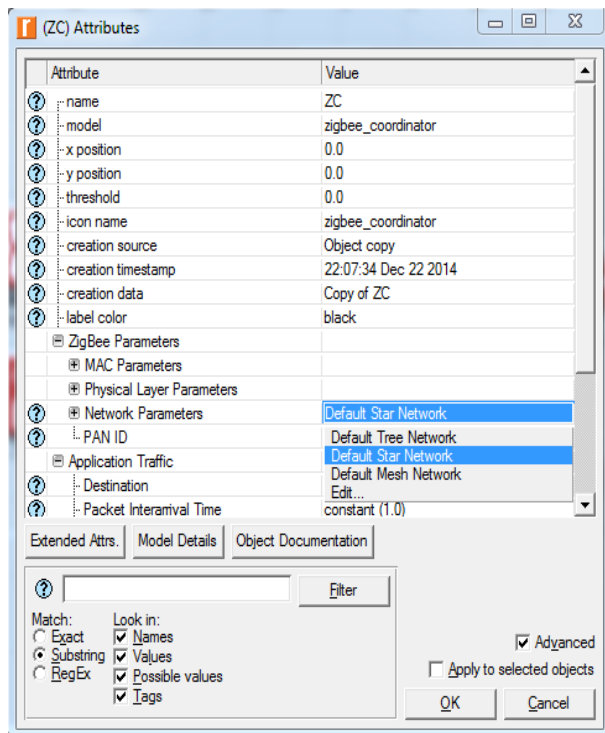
(ZC) Attributes

| Attribute | Value |
|---|---|
| name | ZC |
| model | zigbee_coordinator |
| x position | 0.0 |
| y position | 0.0 |
| threshold | 0.0 |
| icon name | zigbee_coordinator |
| creation source | Object copy |
| creation timestamp | 22:07:34 Dec 22 2014 |
| creation data | Copy of ZC |
| label color | black |
| ZigBee Parameters | |
| MAC Parameters | |
| Physical Layer Parameters | |
| Network Parameters | Default Star Network |
| PAN ID | Default Tree Network |
| Application Traffic | Default Star Network |
| Destination | Default Mesh Network |
| | Edit... |
| Packet Interarrival Time | constant (1.0) |

Extended Attrs. Model Details Object Documentation

Filter

Match:
Exact
Substring
RegEx

Look in:
Names
Values
Possible values
Tags

Advanced
Apply to selected objects

OK Cancel